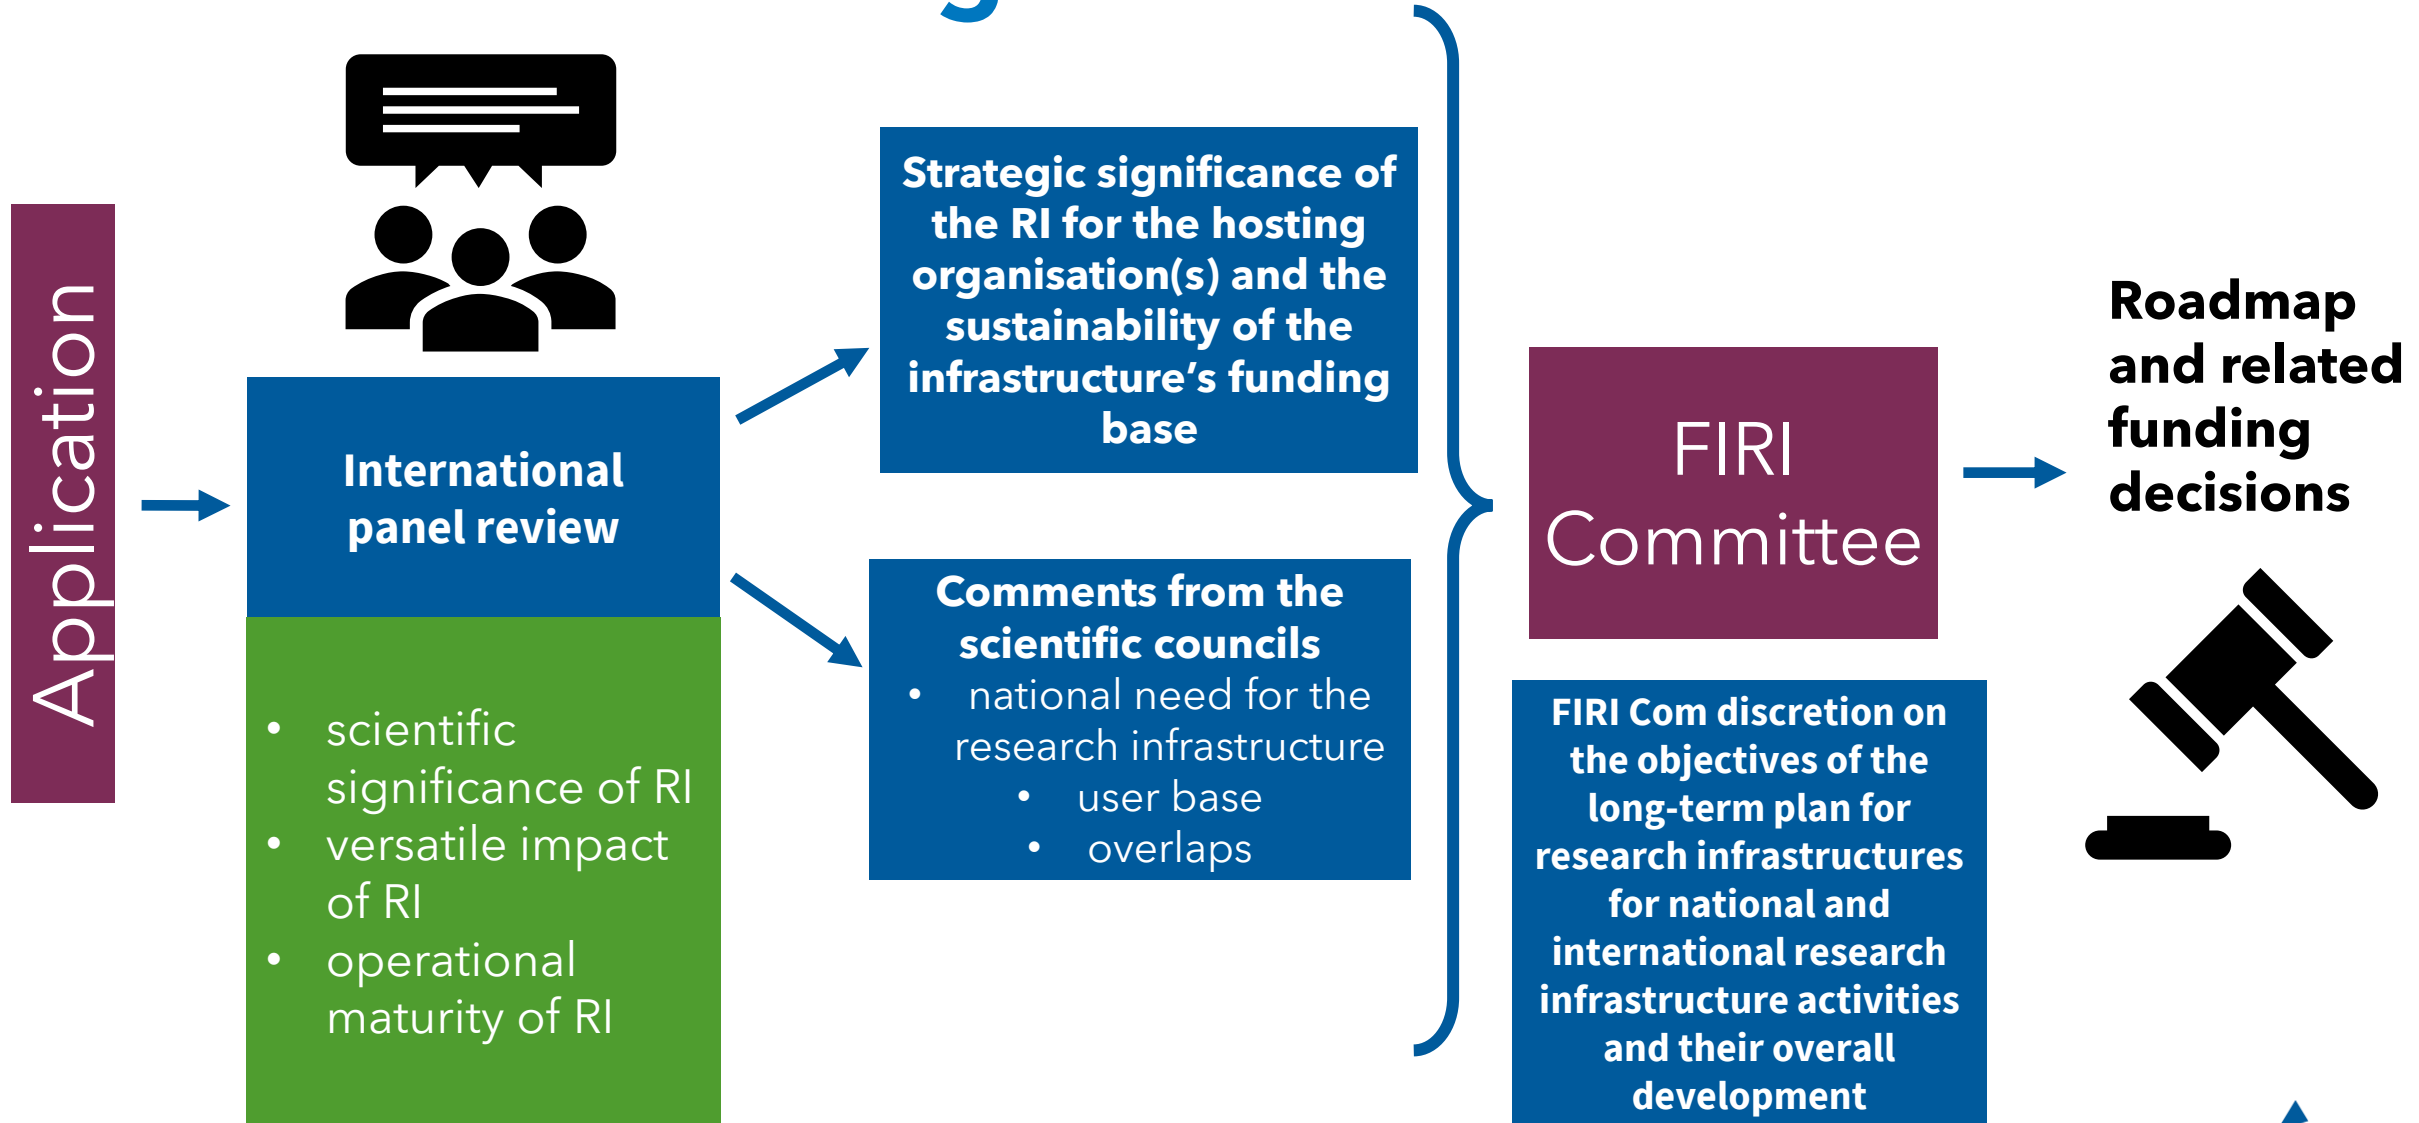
Application

International panel review

- scientific significance of RI
- versatile impact of RI
- operational maturity of RI

Strategic significance of the RI for the hosting organisation(s) and the sustainability of the infrastructure's funding base

Comments from the scientific councils
- national need for the research infrastructure
- user base
- overlaps

FIRI Committee

FIRI Com discretion on the objectives of the long-term plan for research infrastructures for national and international research infrastructure activities and their overall development

Roadmap and related funding decisions